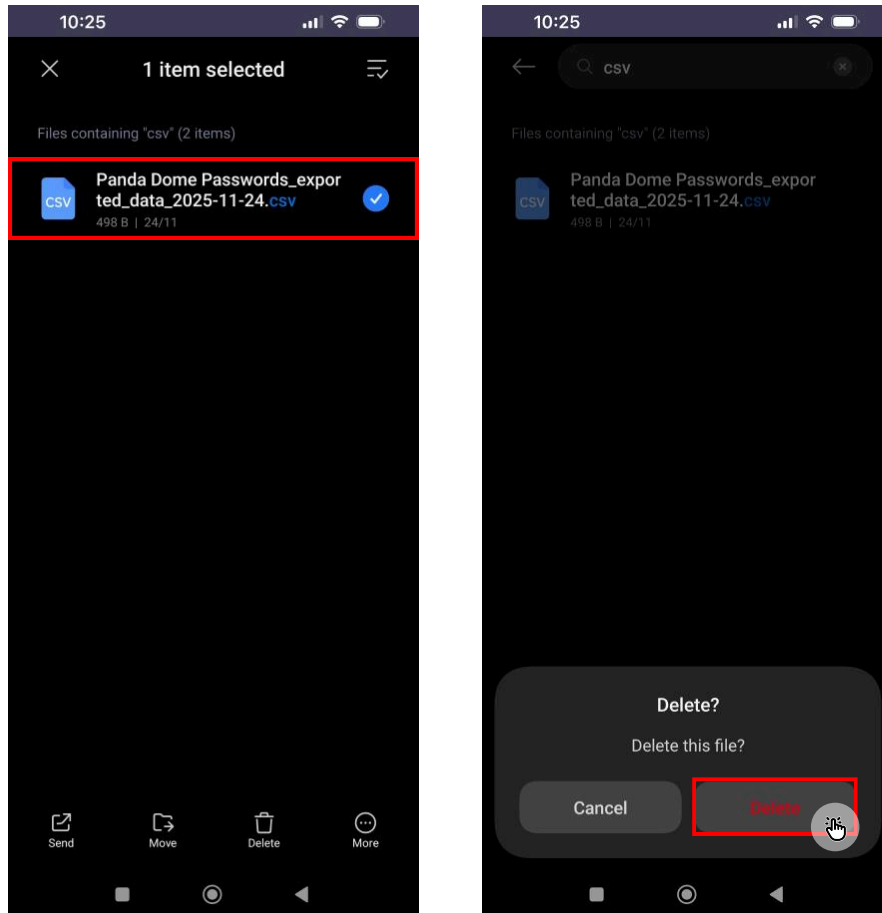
10:25

1 item selected

Files containing "csv" (2 items)

CSV Panda Dome Passwords_exported_data_2025-11-24.csv
498 B | 24/11

Send Move Delete More

10:25

csv

Files containing "csv" (2 items)

CSV Panda Dome Passwords_exported_data_2025-11-24.csv
498 B | 24/11

Delete?

Delete this file?

Cancel Delete